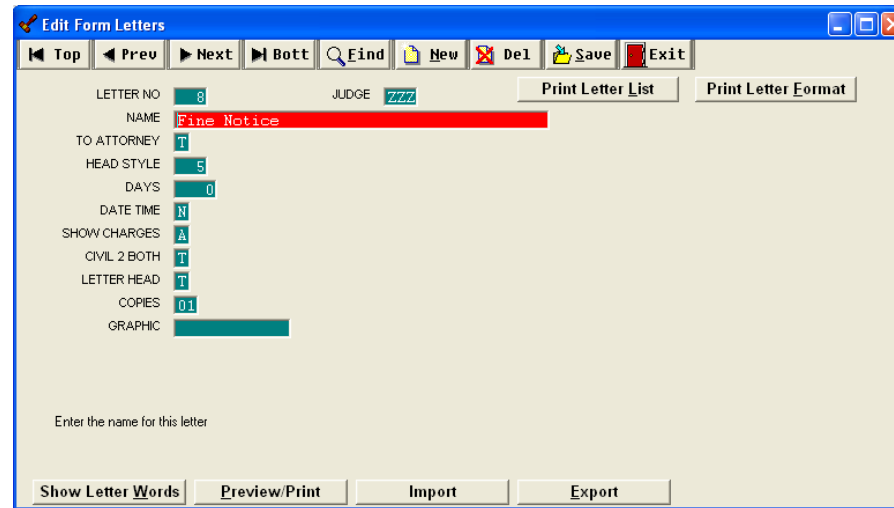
Edit Form Letters

Top Prev Next Bott Find New Del Save Exit

LETTER NO 8
JUDGE ZZZ
Print Letter List
Print Letter Format
NAME Fine Notice
TO ATTORNEY T
HEAD STYLE 5
DAYS 0
DATE TIME N
SHOW CHARGES A
CIVIL 2 BOTH T
LETTER HEAD T
COPIES 01
GRAPHIC

Enter the name for this letter

Show Letter Words
Preview/Print
Import
Export